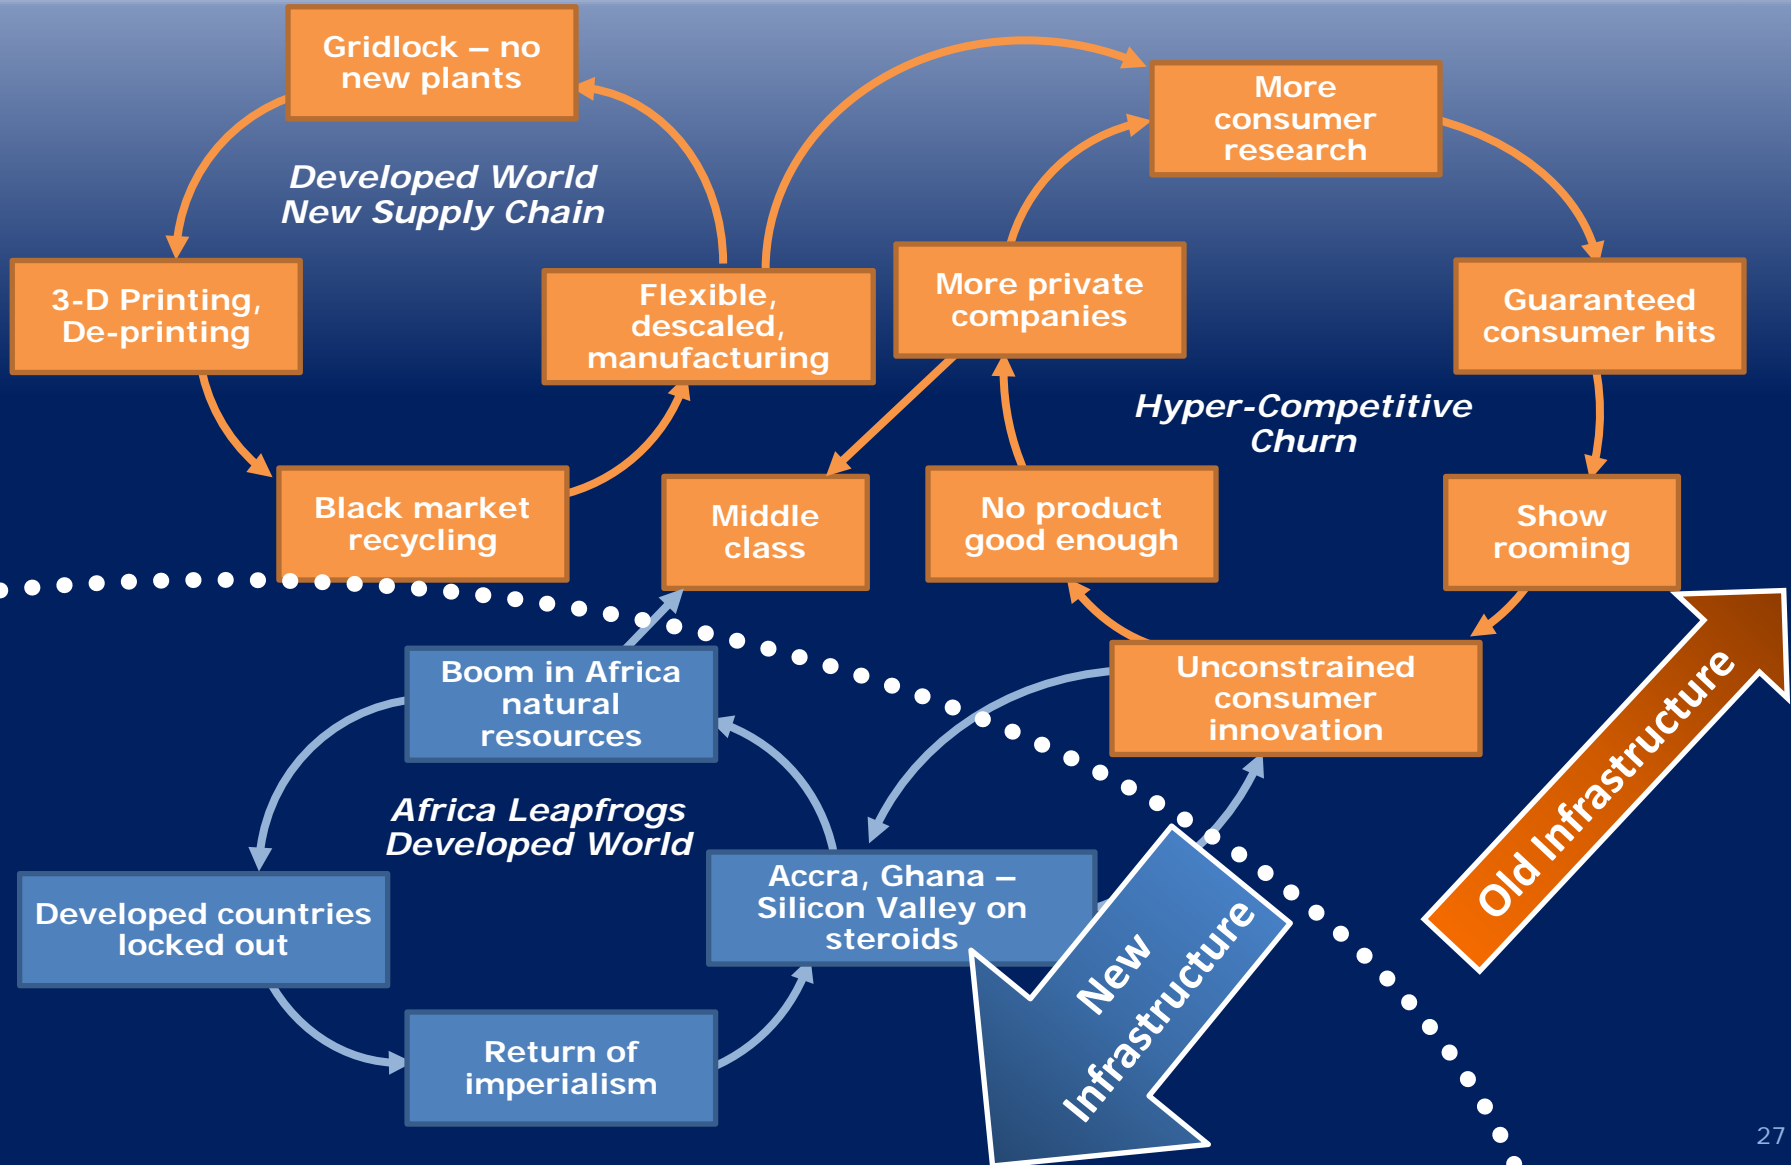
Gridlock – no new plants

Developed World
New Supply Chain

3-D Printing, De-printing

Flexible, descaled, manufacturing

Black market recycling

More consumer research

More private companies

Guaranteed consumer hits

Hyper-Competitive Churn

Middle class

No product good enough

Show rooming

Unconstrained consumer innovation

Boom in Africa natural resources

Africa Leapfrogs
Developed World

Developed countries locked out

Accra, Ghana – Silicon Valley on steroids

Return of imperialism

New Infrastructure

Old Infrastructure

27